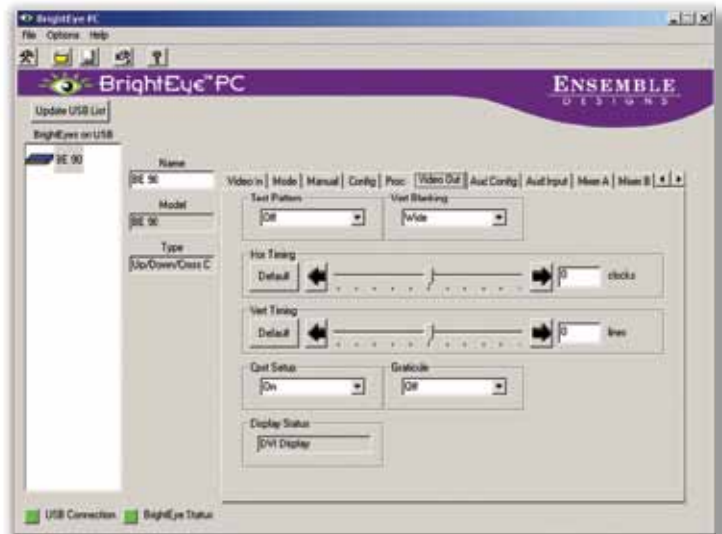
BrightEye PC
File Options Help
BrightEye™PC
ENSEMBLE DESIGNS
Update USB List
BrightEyes on USB
BE 90
Name
BE 90
Model
BE 90
Type
Up/Down/Cross C
Video In | Mode | Manual | Config | Proc | Video Out | Aux Config | Aud Input | Mixer A | Mixer B
Test Pattern
Off
Vert Blanking
Wide
Hor Timing
Default
0
clocks
Vert Timing
Default
0
lines
Cout Setup
On
Graticule
Off
Display Status
DVI Display
USB Connection
BrightEye Status